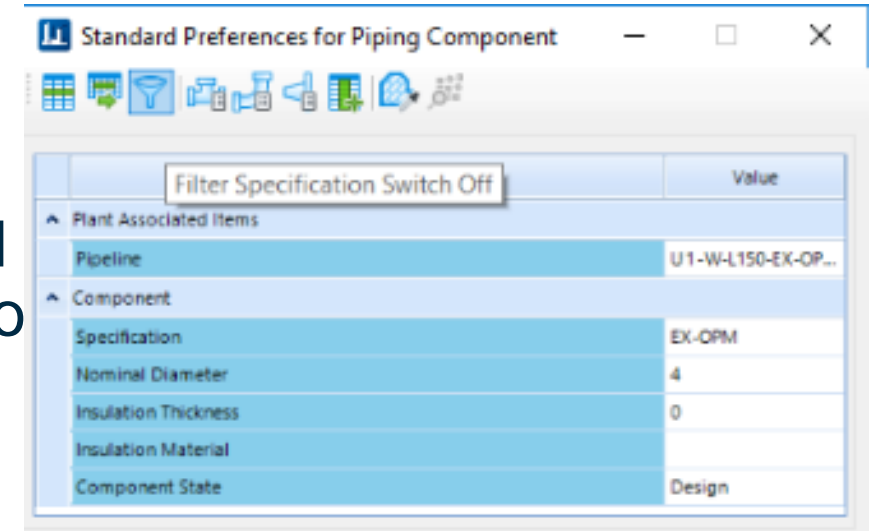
Standard Preferences for Piping Component

Filter Specification Switch Off

| | Value |
|---|---|
| Plant Associated Items | |
| Pipeline | U1-W-L150-EX-OP... |
| Component | |
| Specification | EX-OPM |
| Nominal Diameter | 4 |
| Insulation Thickness | 0 |
| Insulation Material | |
| Component State | Design |